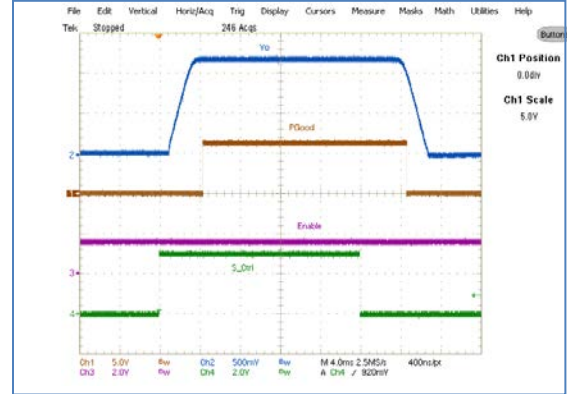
File Edit Vertical Horiz/Acq Trig Display Cursors Measure Masks Math Utilities Help

Tek Stopped 246 Acqs

Button

Ch1 Position
0.0div

Ch1 Scale
5.0V

Vo

PGood

Enable

S_Ctrl

2

1

3

4

Ch1 5.0V $B_W$ Ch2 500mV $B_W$ M 4.0ms 2.5MS/s 400ns/pt
Ch3 2.0V $B_W$ Ch4 2.0V $B_W$ A Ch4 / 920mV